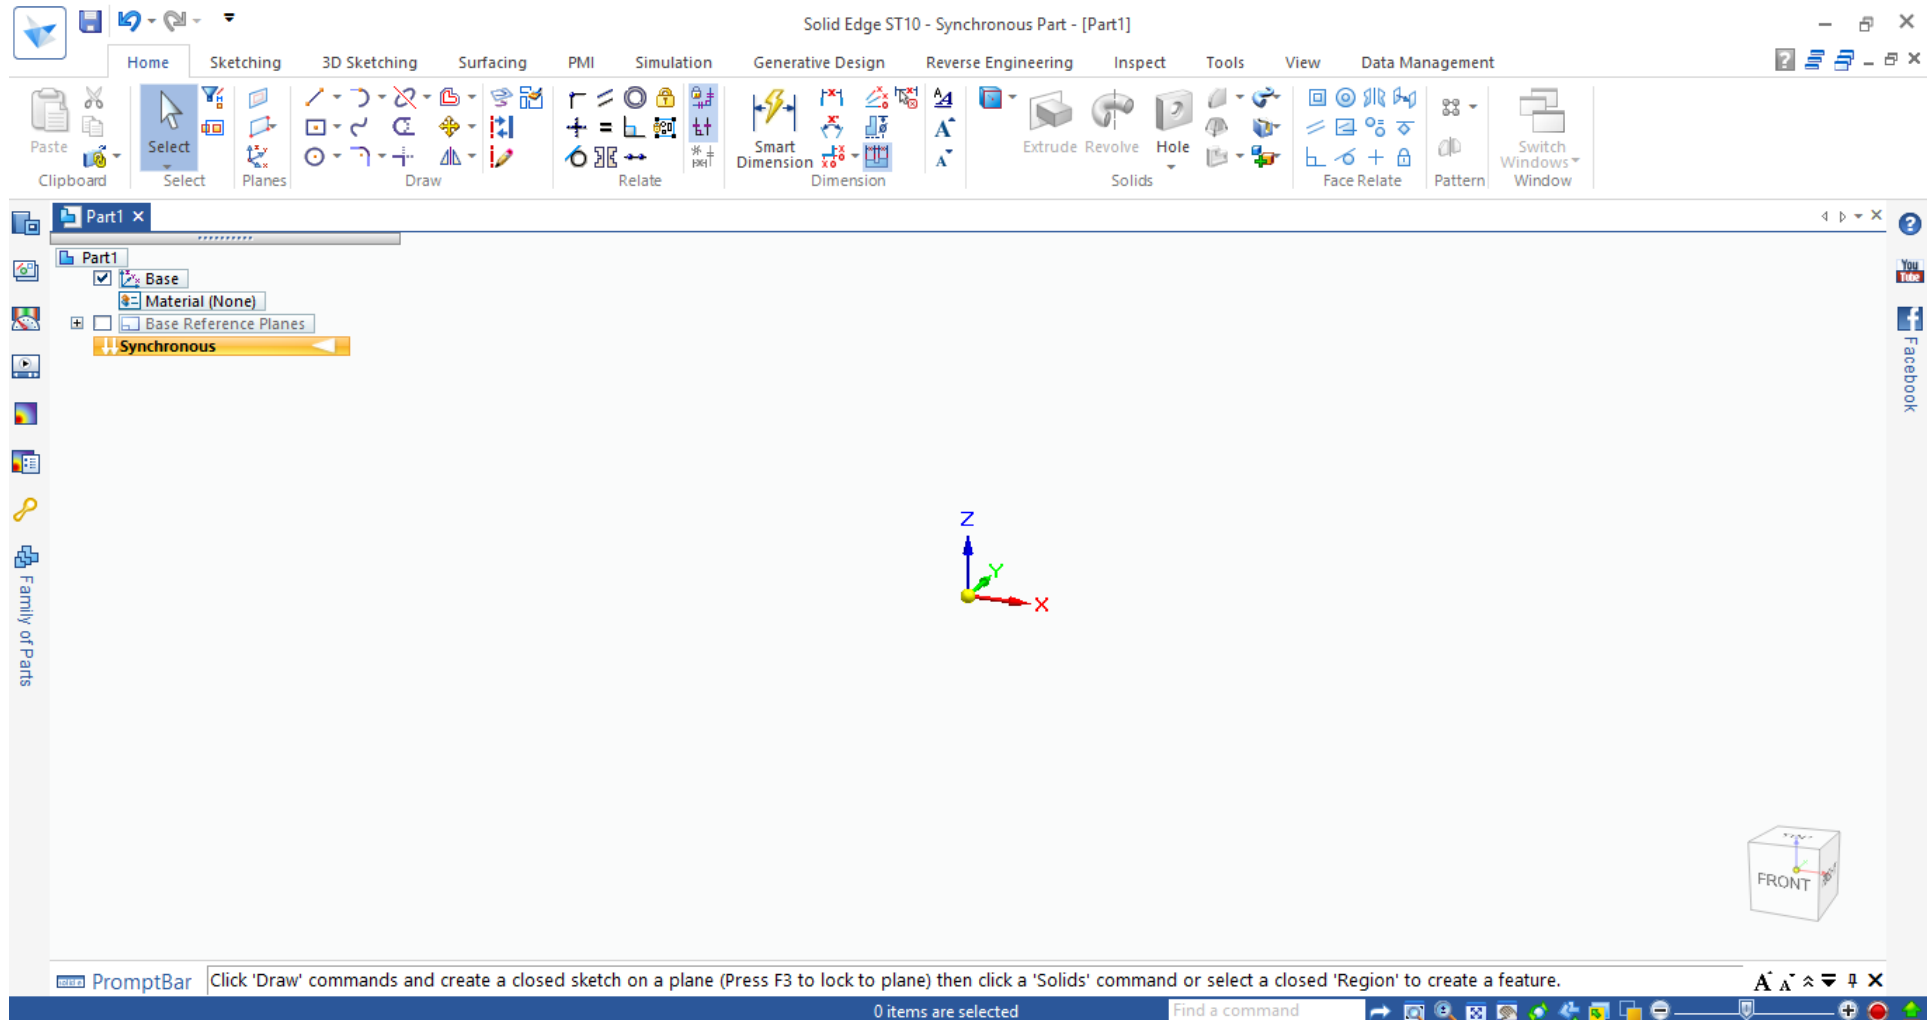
Solid Edge ST10 - Synchronous Part - [Part1]

Home Sketching 3D Sketching Surfacing PMI Simulation Generative Design Reverse Engineering Inspect Tools View Data Management

Paste
Clipboard
Select
Select
Planes
Draw
Relate
Smart Dimension
Dimension
Extrude Revolve Hole
Solids
Face Relate
Pattern
Switch Windows
Window

Part1

Part1
Base
Material (None)
Base Reference Planes
Synchronous

Family of Parts

Facebook

Z
Y
X

FRONT

PromptBar
Click 'Draw' commands and create a closed sketch on a plane (Press F3 to lock to plane) then click a 'Solids' command or select a closed 'Region' to create a feature.

0 items are selected
Find a command